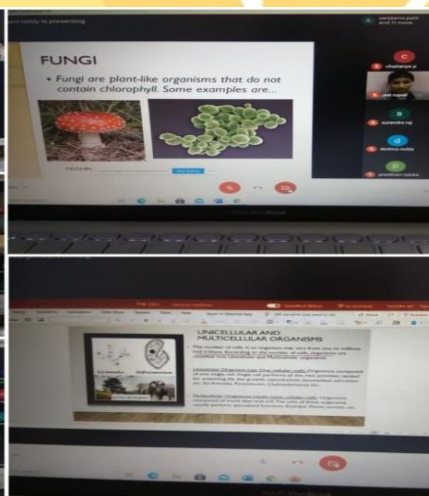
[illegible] reddy is presenting

sanjeeva patil and 11 more

FUNGI

• Fungi are plant-like organisms that do not contain chlorophyll. Some examples are...

c
chaitanya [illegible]

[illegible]

s
surendra raj

d
deviha reddy

p
preethan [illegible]

UNICELLULAR AND MULTICELLULAR ORGANISMS

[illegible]

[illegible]

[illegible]